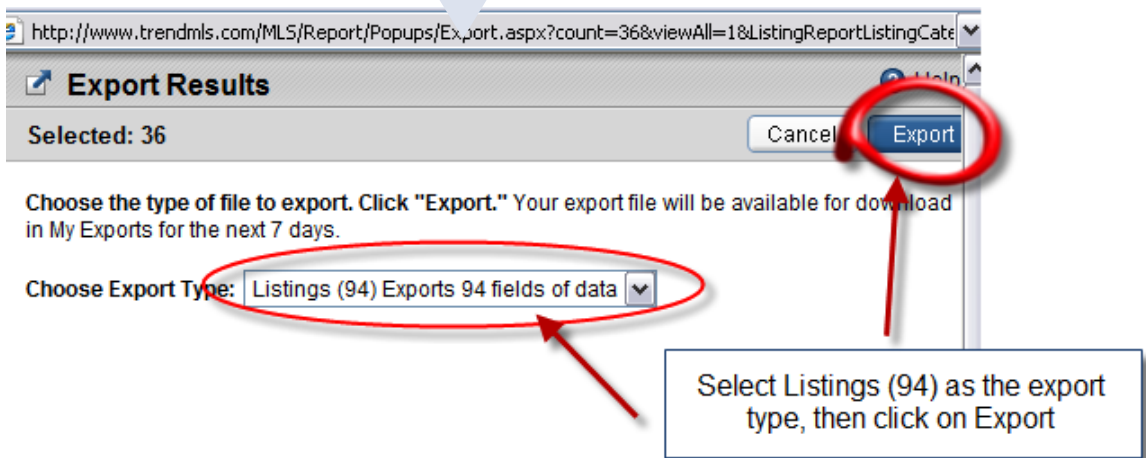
http://www.trendmls.com/MLS/Report/Popups/Export.aspx?count=36&viewAll=1&ListingReportListingCate

Export Results

Help

Selected: 36

Cancel

Export

**Choose the type of file to export. Click "Export."** Your export file will be available for download in My Exports for the next 7 days.

**Choose Export Type:** Listings (94) Exports 94 fields of data

Select Listings (94) as the export type, then click on Export